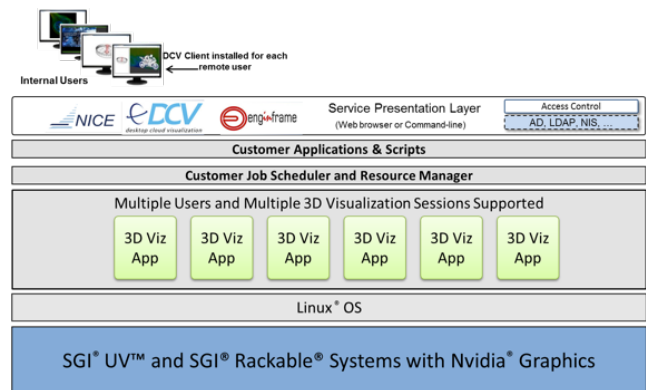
DCV Client installed for each remote user

Internal Users

NICE

DCV
desktop cloud visualization

enginframe

Service Presentation Layer
(Web browser or Command-line)

Access Control
AD, LDAP, NIS, ...

Customer Applications & Scripts

Customer Job Scheduler and Resource Manager

Multiple Users and Multiple 3D Visualization Sessions Supported

3D Viz App

3D Viz App

3D Viz App

3D Viz App

3D Viz App

3D Viz App

Linux® OS

SGI® UV™ and SGI® Rackable® Systems with Nvidia® Graphics